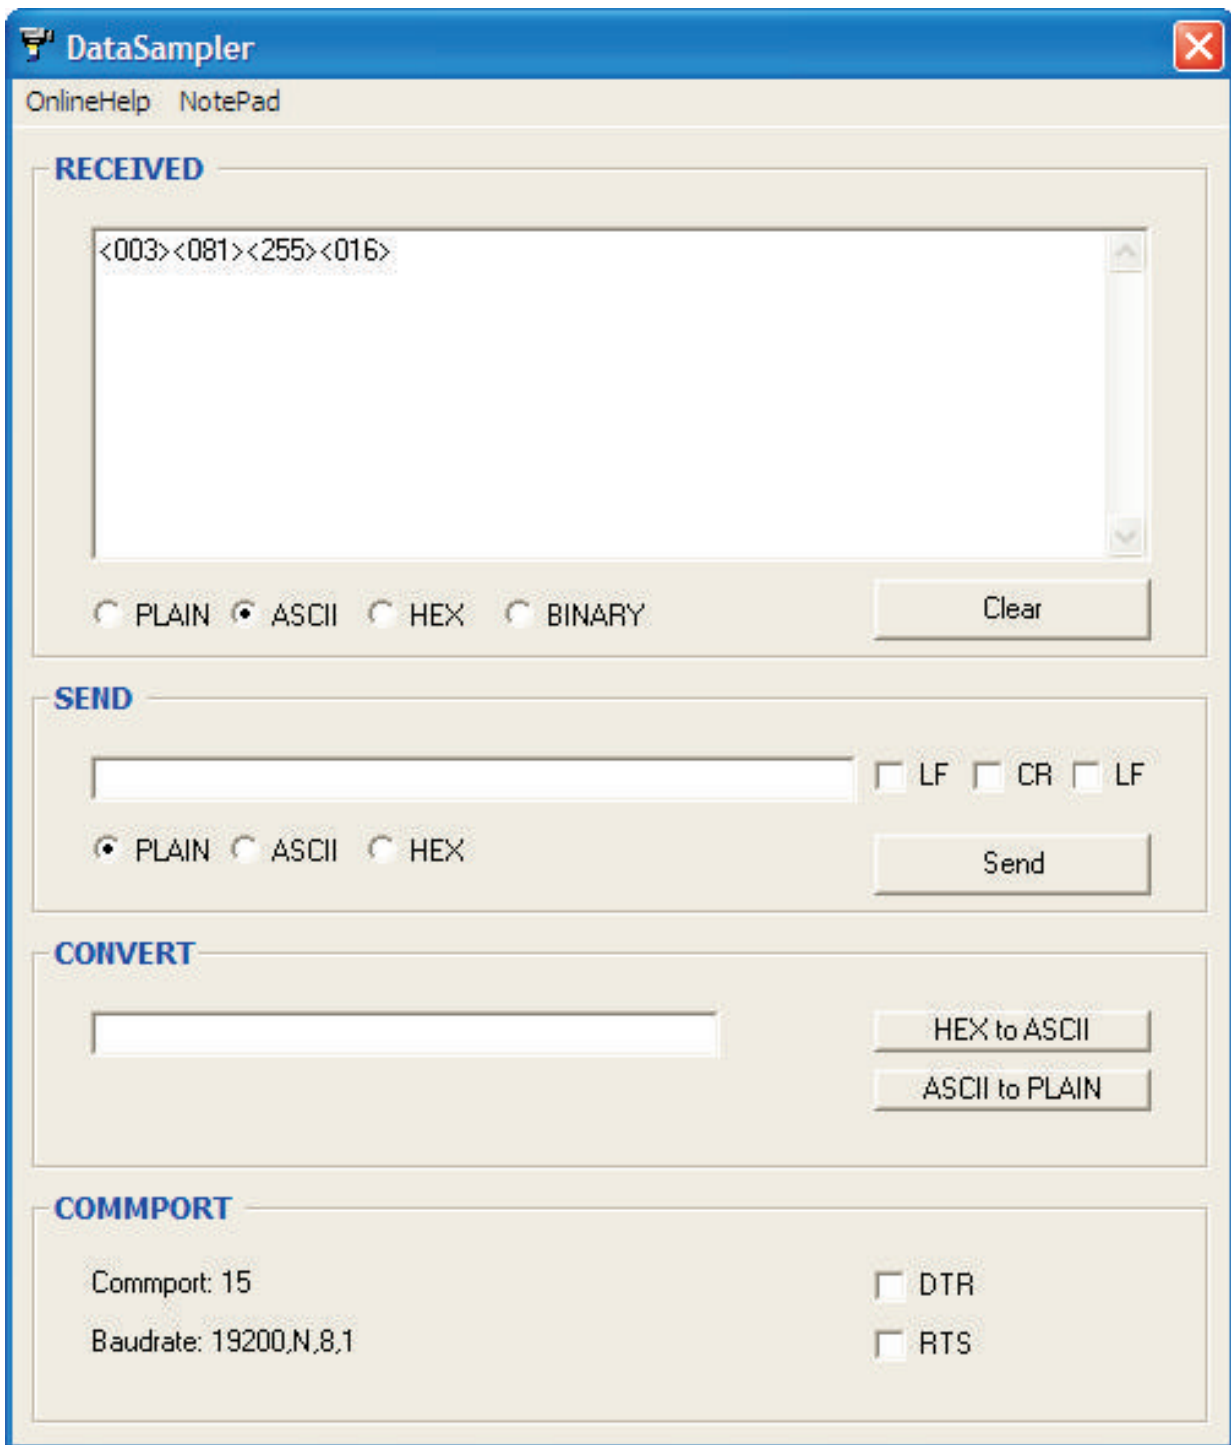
DataSampler

OnlineHelp NotePad

RECEIVED

<003><081><255><016>

PLAIN ASCII HEX BINARY

Clear

SEND

LF CR LF

PLAIN ASCII HEX

Send

CONVERT

HEX to ASCII

ASCII to PLAIN

COMMPORT

Commport: 15

Baudrate: 19200,N,8,1

DTR

RTS